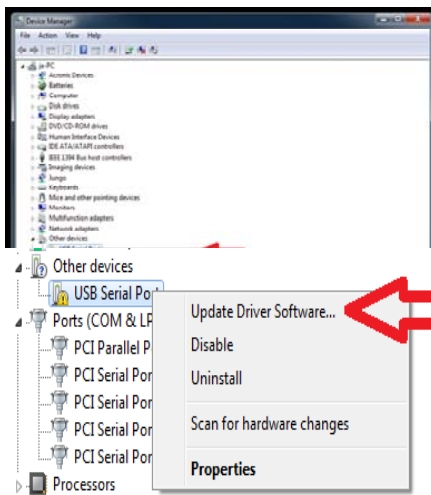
Device Manager

File Action View Help

jo-PC
Acronis Devices
Batteries
Computer
Disk drives
Display adapters
DVD/CD-ROM drives
Human Interface Devices
IDE ATA/ATAPI controllers
IEEE 1394 Bus host controllers
Imaging devices
Jungo
Keyboards
Mice and other pointing devices
Monitors
Multifunction adapters
Network adapters
Other devices

Other devices
USB Serial Port
Ports (COM & LP
PCI Parallel P
PCI Serial Por
PCI Serial Por
PCI Serial Por
PCI Serial Por
PCI Serial Por
Processors

Update Driver Software...
Disable
Uninstall
Scan for hardware changes
Properties